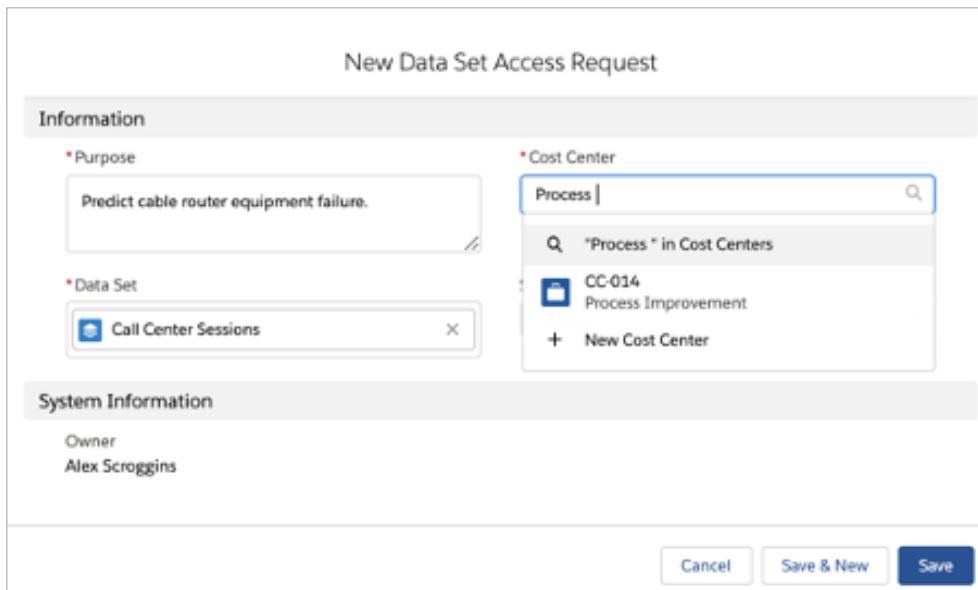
New Data Set Access Request

Information

*Purpose

Predict cable router equipment failure.

*Cost Center

Process

"Process " in Cost Centers

CC-014
Process Improvement

New Cost Center

*Data Set

Call Center Sessions

System Information

Owner
Alex Scroggins

Cancel

Save & New

Save